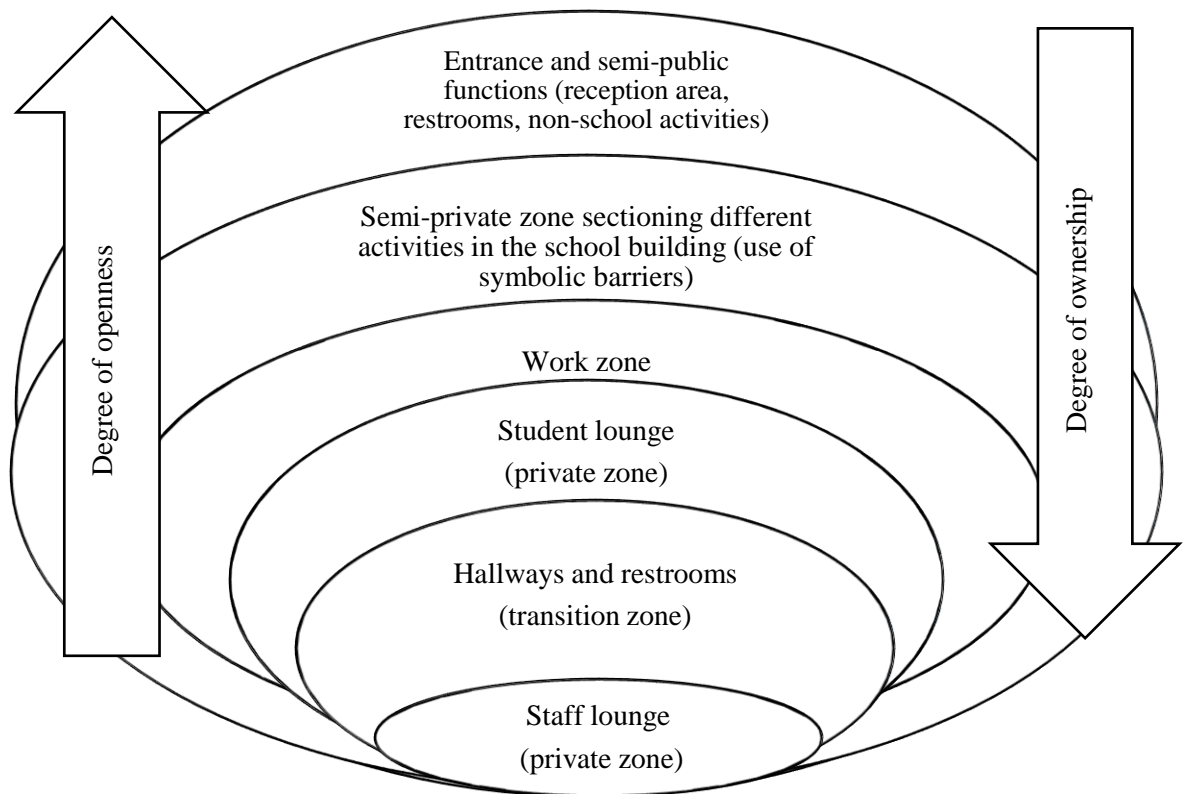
Degree of openness

Entrance and semi-public functions (reception area, restrooms, non-school activities)

Semi-private zone sectioning different activities in the school building (use of symbolic barriers)

Work zone

Student lounge
(private zone)

Hallways and restrooms
(transition zone)

Staff lounge
(private zone)

Degree of ownership